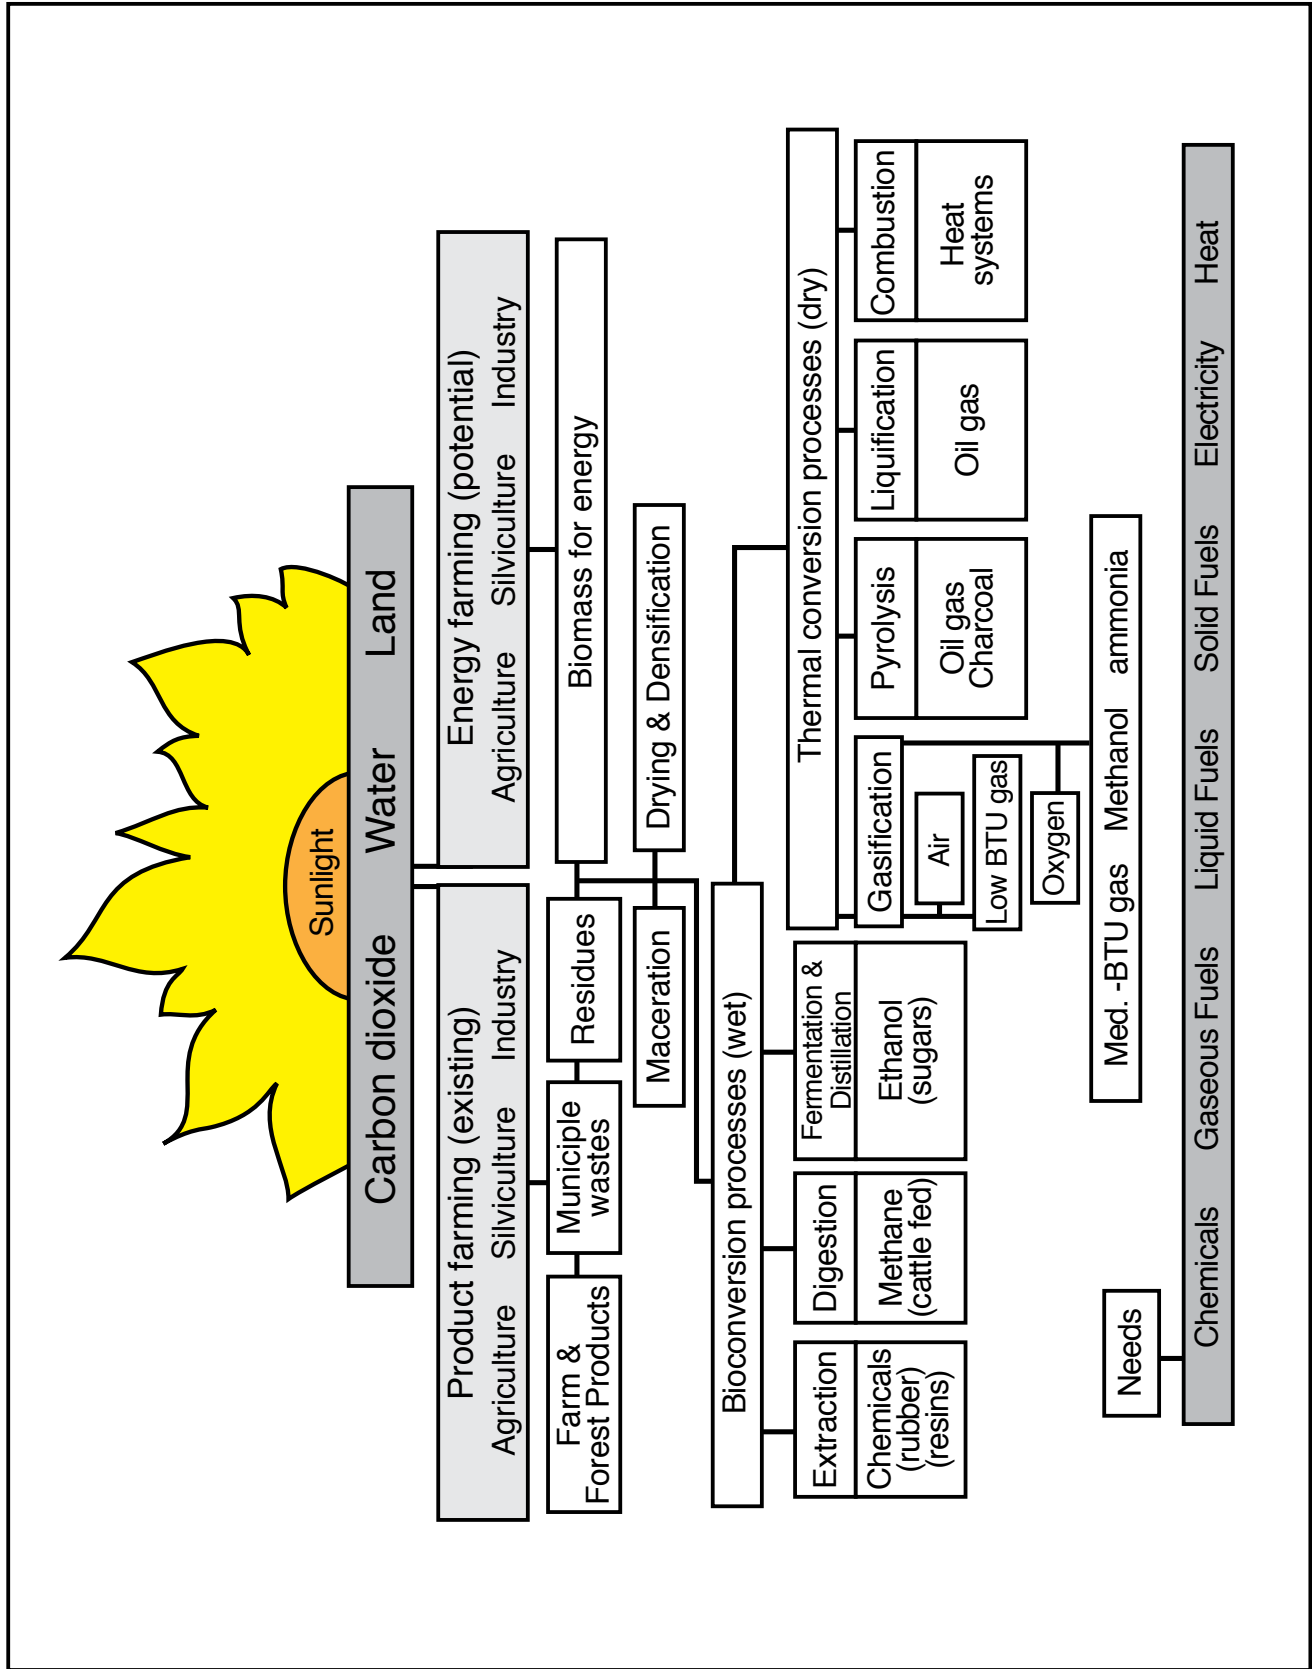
Sunlight

Carbon dioxide Water Land

Product farming (existing)
Agriculture Silviculture Industry

Energy farming (potential)
Agriculture Silviculture Industry

Farm & Forest Products

Municiple wastes

Residues

Biomass for energy

Maceration

Drying & Densification

Bioconversion processes (wet)

Thermal conversion processes (dry)

Extraction

Chemicals (rubber) (resins)

Digestion

Methane (cattle fed)

Fermentation & Distillation

Ethanol (sugars)

Gasification

Air

Low BTU gas

Oxygen

Med. -BTU gas Methanol ammonia

Pyrolysis

Oil gas Charcoal

Liquification

Oil gas

Combustion

Heat systems

Needs

Chemicals Gaseous Fuels Liquid Fuels Solid Fuels Electricity Heat